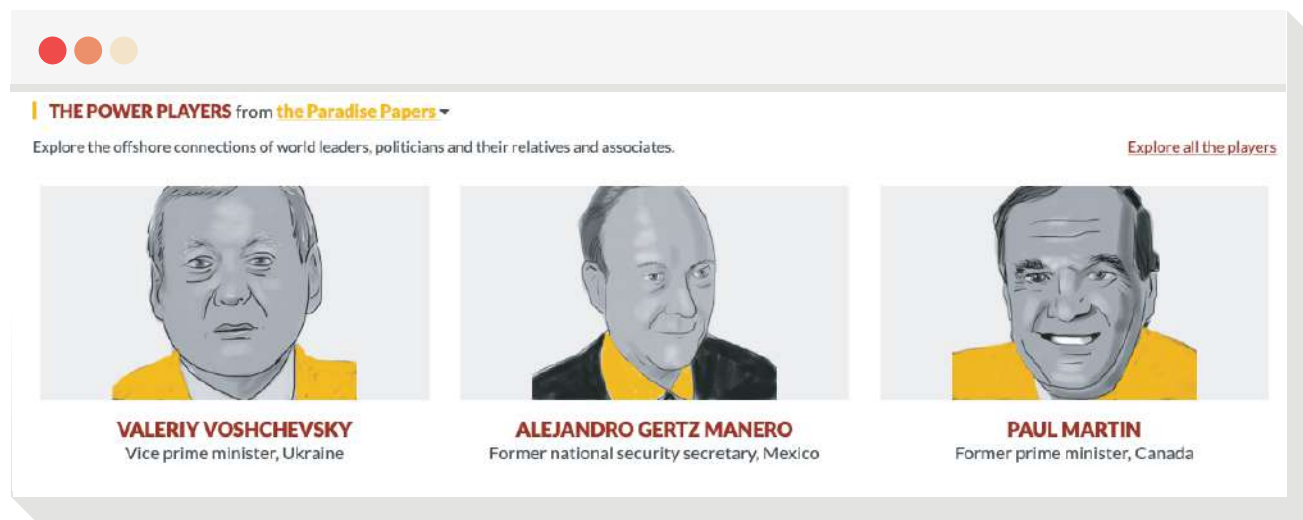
THE POWER PLAYERS from the Paradise Papers

Explore the offshore connections of world leaders, politicians and their relatives and associates.

Explore all the players

VALERIY VOSHCHEVSKY
Vice prime minister, Ukraine

ALEJANDRO GERTZ MANERO
Former national security secretary, Mexico

PAUL MARTIN
Former prime minister, Canada